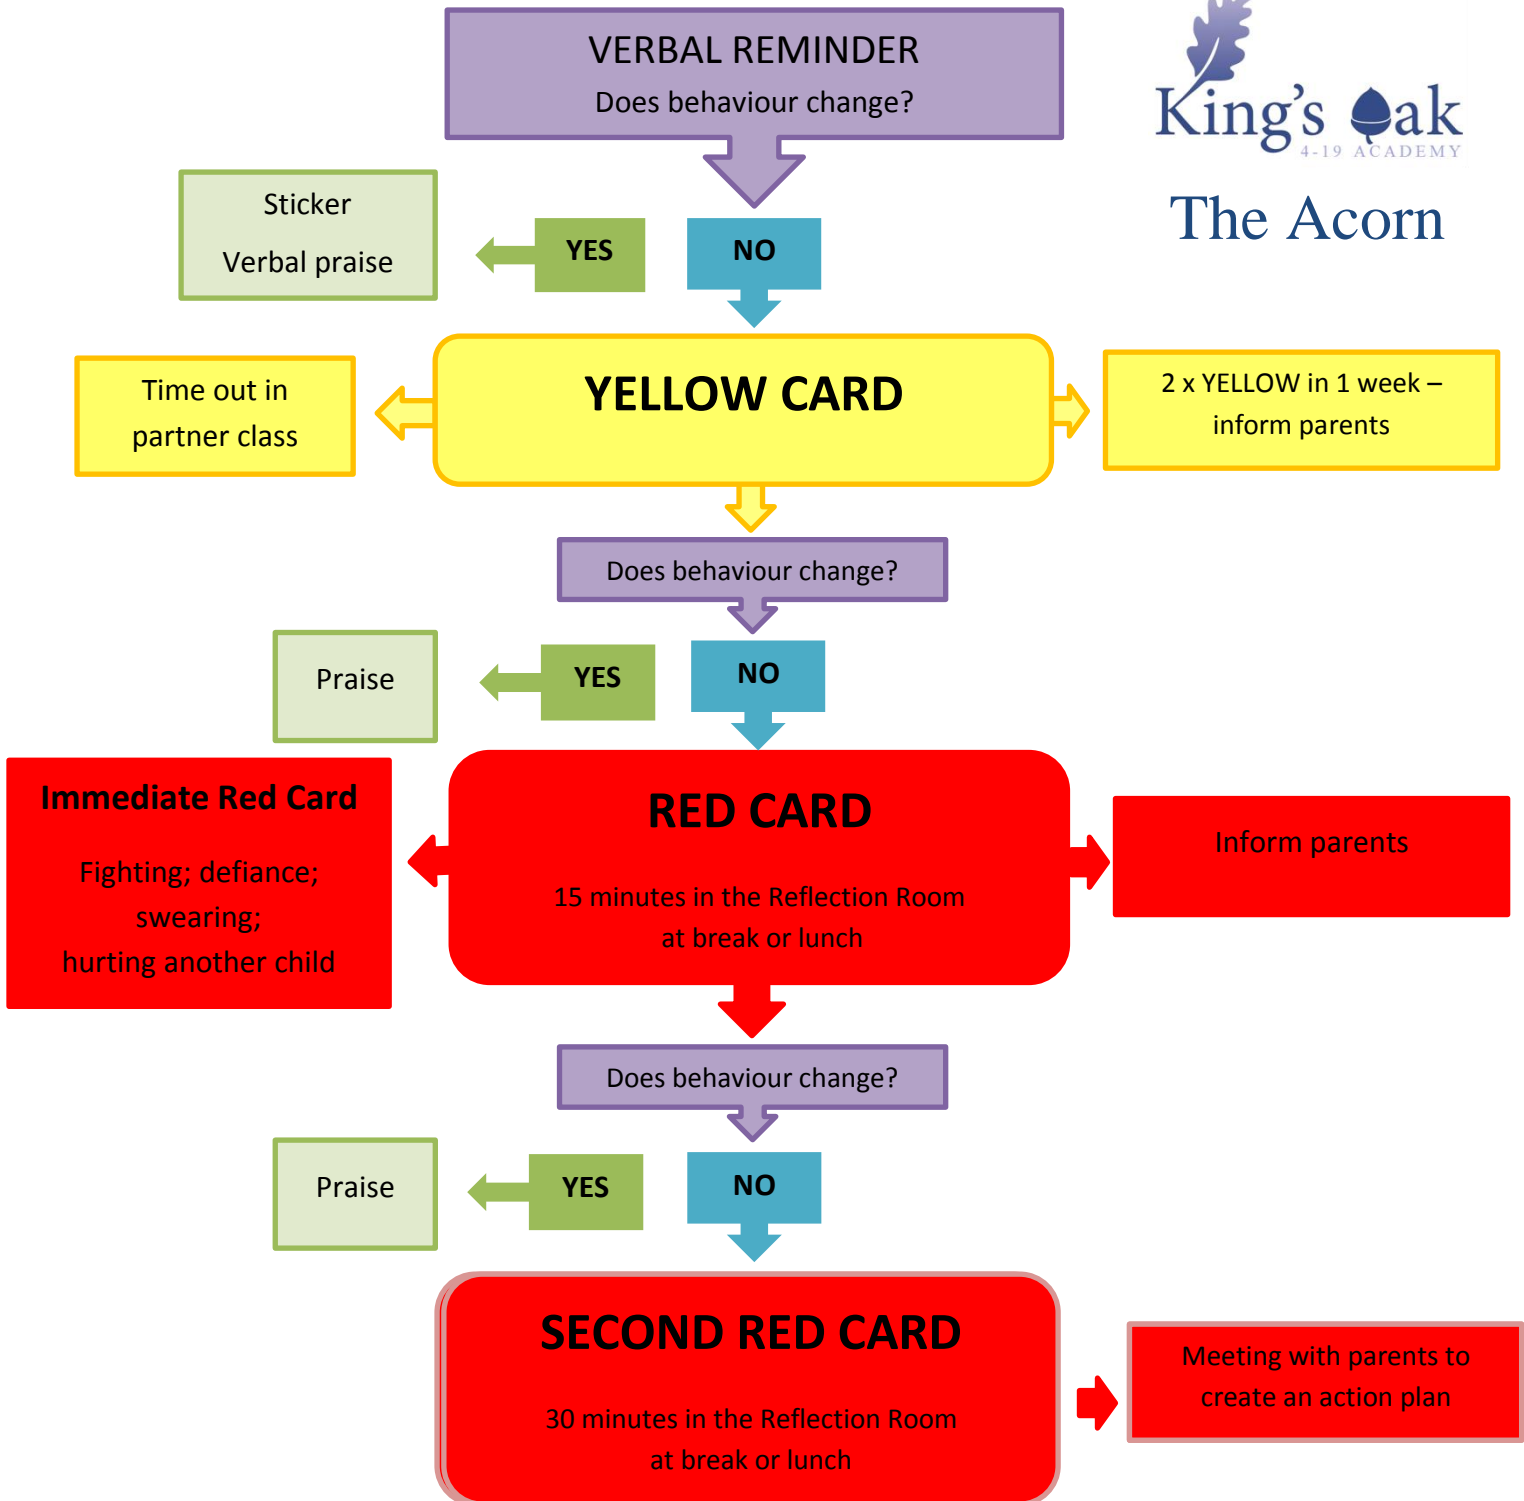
VERBAL REMINDER
Does behaviour change?

King's Oak
4-19 ACADEMY

The Acorn

Sticker
Verbal praise

YES

NO

Time out in partner class

YELLOW CARD

2 x YELLOW in 1 week – inform parents

Does behaviour change?

Praise

YES

NO

Immediate Red Card

Fighting; defiance; swearing; hurting another child

RED CARD

15 minutes in the Reflection Room at break or lunch

Inform parents

Does behaviour change?

Praise

YES

NO

SECOND RED CARD

30 minutes in the Reflection Room at break or lunch

Meeting with parents to create an action plan